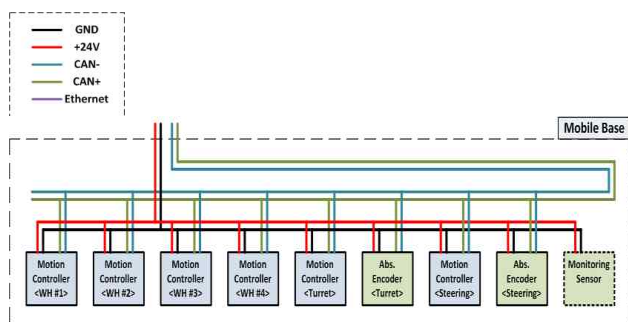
GND
+24V
CAN-
CAN+
Ethernet

Mobile Base

Motion Controller <WH #1>

Motion Controller <WH #2>

Motion Controller <WH #3>

Motion Controller <WH #4>

Motion Controller <Turret>

Abs. Encoder <Turret>

Motion Controller <Steering>

Abs. Encoder <Steering>

Monitoring Sensor